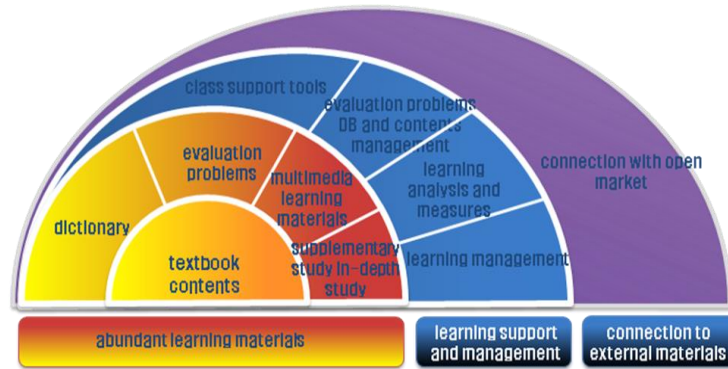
class support tools

evaluation problems DB and contents management

connection with open market

evaluation problems

multimedia learning materials

learning analysis and measures

dictionary

textbook contents

supplementary study in-depth study

learning management

abundant learning materials

learning support and management

connection to external materials